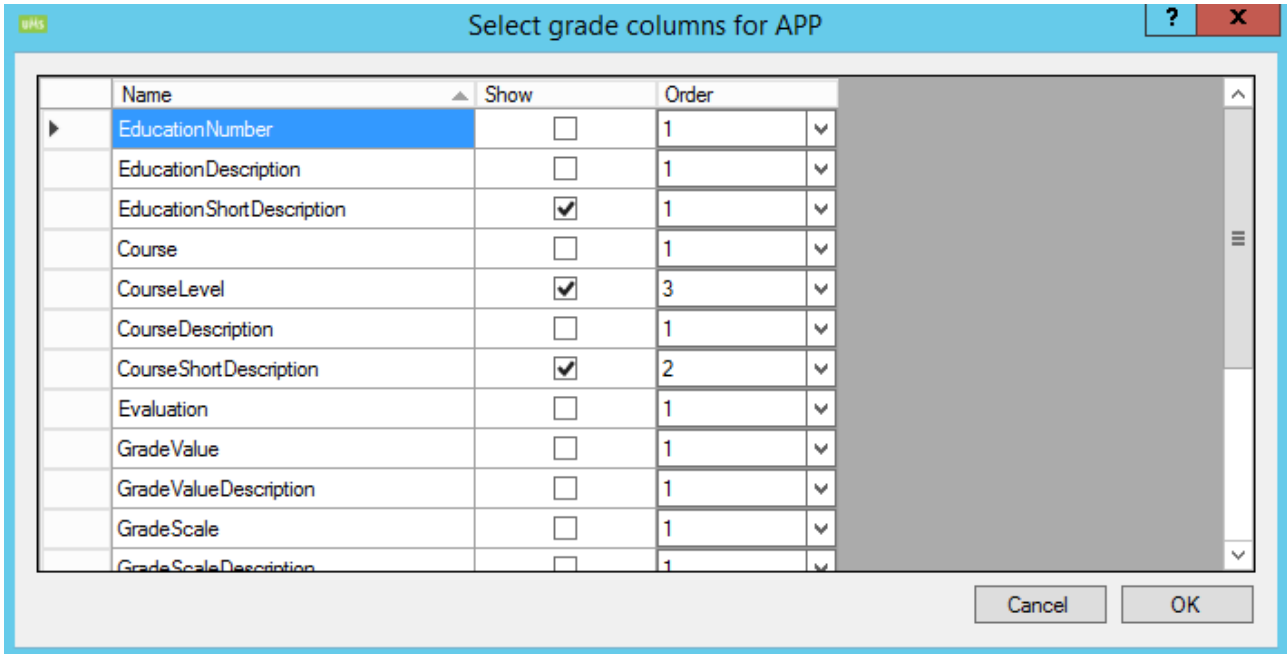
UMS Select grade columns for APP ? X

| Name | Show | Order |
|---|---|---|
| EducationNumber | ☐ | 1 |
| EducationDescription | ☐ | 1 |
| EducationShortDescription | ☑ | 1 |
| Course | ☐ | 1 |
| CourseLevel | ☑ | 3 |
| CourseDescription | ☐ | 1 |
| CourseShortDescription | ☑ | 2 |
| Evaluation | ☐ | 1 |
| GradeValue | ☐ | 1 |
| GradeValueDescription | ☐ | 1 |
| GradeScale | ☐ | 1 |
| GradeScaleDescription | ☐ | 1 |

Cancel OK